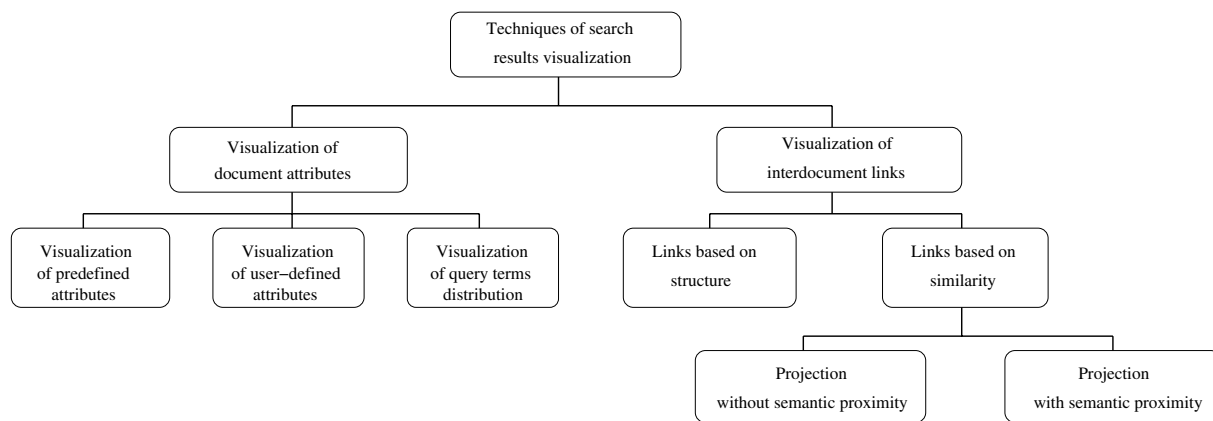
Techniques of search results visualization

Visualization of document attributes

Visualization of interdocument links

Visualization of predefined attributes

Visualization of user−defined attributes

Visualization of query terms distribution

Links based on structure

Links based on similarity

Projection without semantic proximity

Projection with semantic proximity